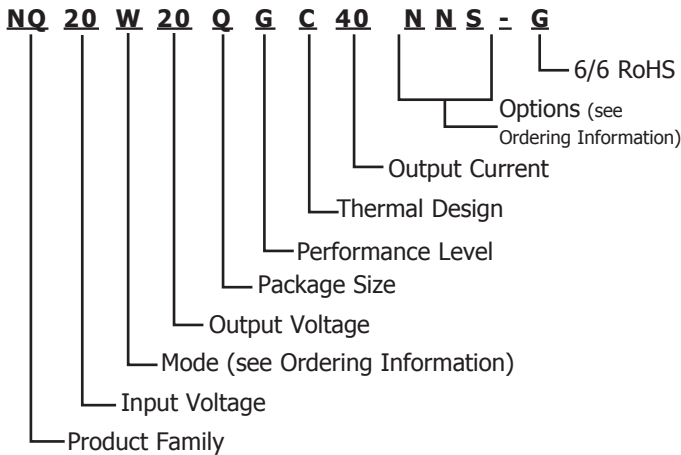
NQ 20 W 20 Q G C 40 N N S - G

6/6 RoHS

Options (see Ordering Information)

Output Current

Thermal Design

Performance Level

Package Size

Output Voltage

Mode (see Ordering Information)

Input Voltage

Product Family